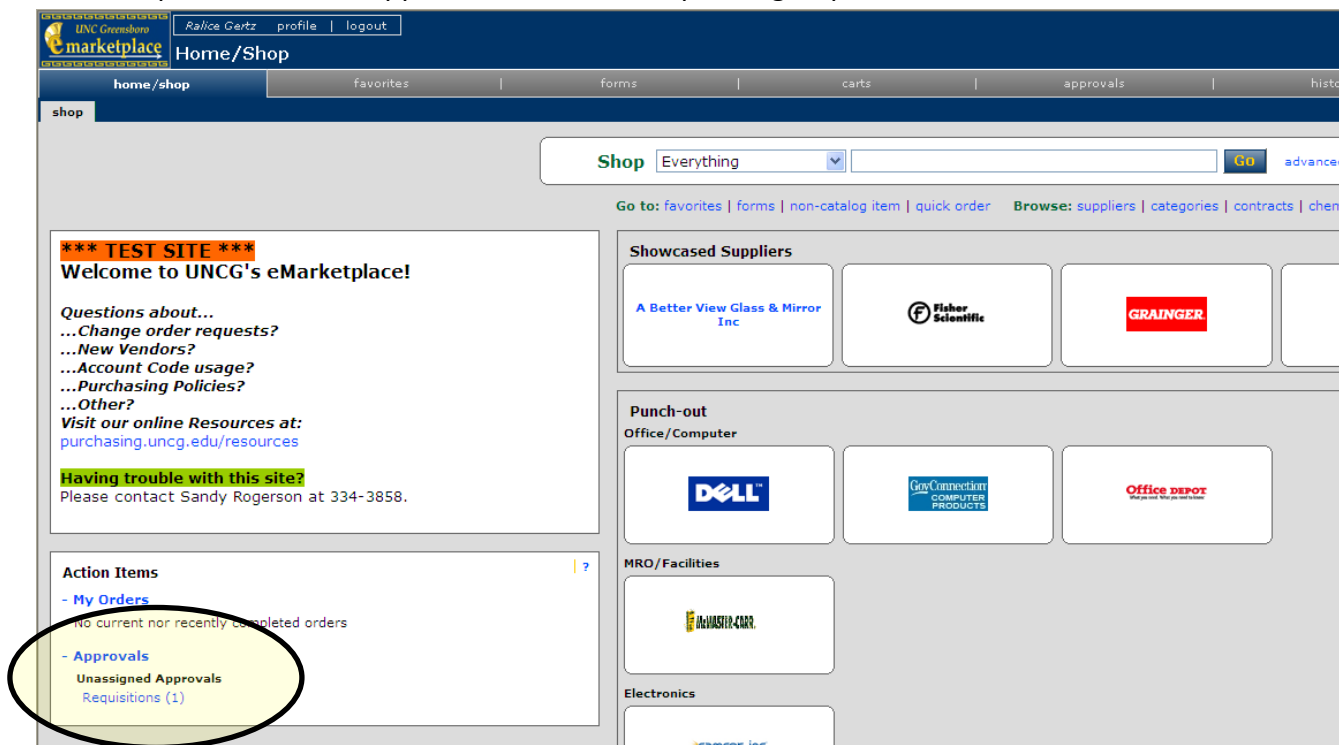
UNC Greensboro
eMarketplace

Ralice Gertz | profile | logout

Home/Shop

home/shop | favorites | forms | carts | approvals | histo

shop

Shop Everything Go advanc

Go to: favorites | forms | non-catalog item | quick order Browse: suppliers | categories | contracts | chen

*** TEST SITE ***
Welcome to UNCG's eMarketplace!

Questions about...
...Change order requests?
...New Vendors?
...Account Code usage?
...Purchasing Policies?
...Other?
Visit our online Resources at:
purchasing.uncg.edu/resources

Having trouble with this site?
Please contact Sandy Rogerson at 334-3858.

Action Items

?

- My Orders
No current nor recently completed orders

- Approvals
Unassigned Approvals
Requisitions (1)

Showcased Suppliers

A Better View Glass & Mirror Inc

Fisher Scientific

GRAINGER.

Punch-out
Office/Computer

DELL

GovConnection COMPUTER PRODUCTS

Office DEPOT

MRO/Facilities

McMASTER-CARR.

Electronics

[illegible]